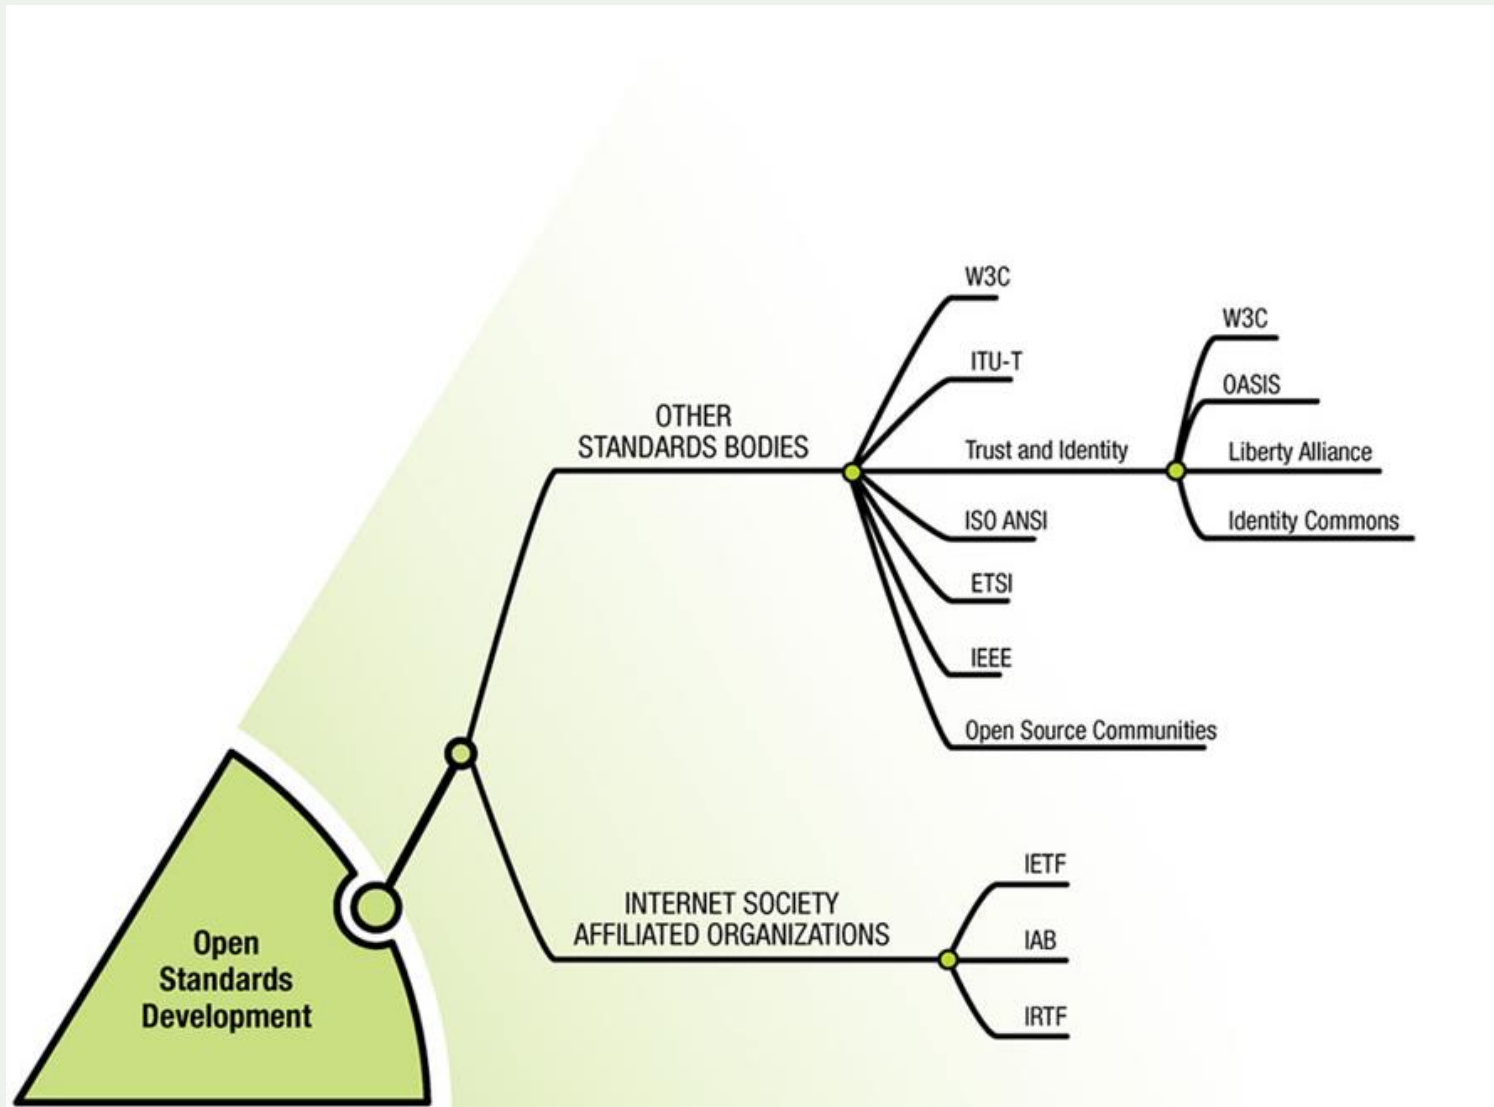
OTHER STANDARDS BODIES

W3C

ITU-T

Trust and Identity

W3C

OASIS

Liberty Alliance

Identity Commons

ISO ANSI

ETSI

IEEE

Open Source Communities

INTERNET SOCIETY AFFILIATED ORGANIZATIONS

IETF

IAB

IRTF

Open Standards Development